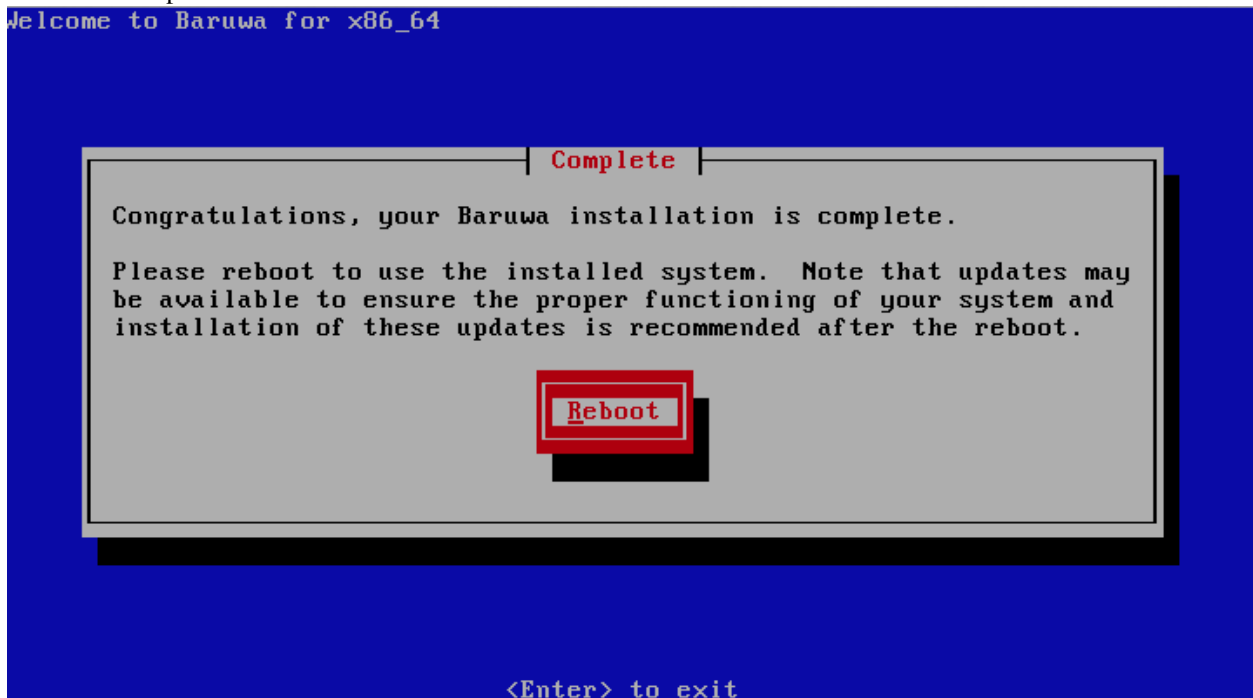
Welcome to Baruwa for x86_64

Complete

Congratulations, your Baruwa installation is complete.

Please reboot to use the installed system. Note that updates may be available to ensure the proper functioning of your system and installation of these updates is recommended after the reboot.

Reboot

<Enter> to exit